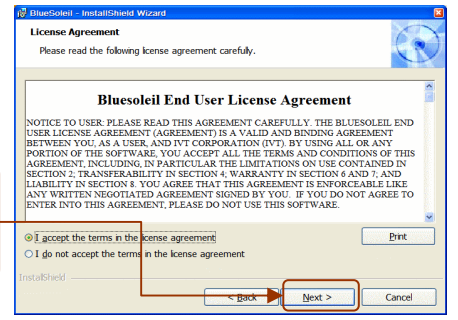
BlueSoleil - InstallShield Wizard

License Agreement

Please read the following license agreement carefully.

Bluesoleil End User License Agreement

NOTICE TO USER: PLEASE READ THIS AGREEMENT CAREFULLY. THE BLUESOLEIL END USER LICENSE AGREEMENT (AGREEMENT) IS A VALID AND BINDING AGREEMENT BETWEEN YOU, AS A USER, AND IVT CORPORATION (IVT). BY USING ALL OR ANY PORTION OF THE SOFTWARE, YOU ACCEPT ALL THE TERMS AND CONDITIONS OF THIS AGREEMENT, INCLUDING, IN PARTICULAR THE LIMITATIONS ON USE CONTAINED IN SECTION 2; TRANSFERABILITY IN SECTION 4; WARRANTY IN SECTION 6 AND 7; AND LIABILITY IN SECTION 8. YOU AGREE THAT THIS AGREEMENT IS ENFORCEABLE LIKE ANY WRITTEN NEGOTIATED AGREEMENT SIGNED BY YOU. IF YOU DO NOT AGREE TO ENTER INTO THIS AGREEMENT, PLEASE DO NOT USE THIS SOFTWARE.

I accept the terms in the license agreement

I do not accept the terms in the license agreement

Print

InstallShield

< Back

Next >

Cancel